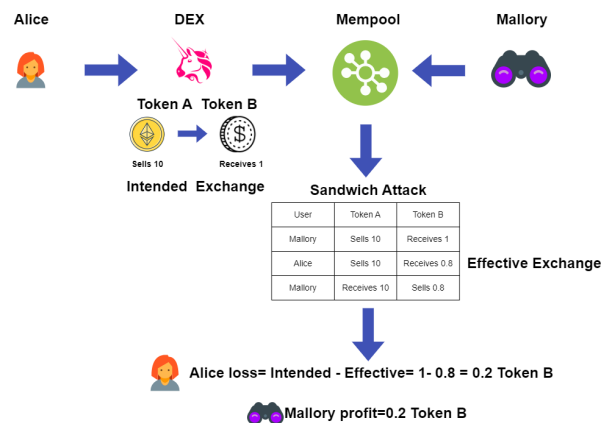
Alice

DEX

Mempool

Mallory

Token A Token B

Sells 10

Receives 1

Intended Exchange

Sandwich Attack

| User | Token A | Token B |
|---|---|---|
| Mallory | Sells 10 | Receives 1 |
| Alice | Sells 10 | Receives 0.8 |
| Mallory | Receives 10 | Sells 0.8 |

Effective Exchange

Alice loss= Intended - Effective= 1- 0.8 = 0.2 Token B

Mallory profit=0.2 Token B